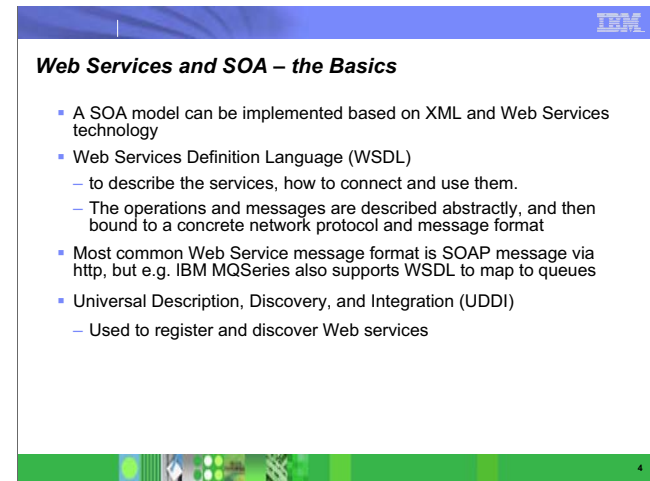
IBM

Web Services and SOA – the Basics

A SOA model can be implemented based on XML and Web Services technology

Web Services Definition Language (WSDL)

– to describe the services, how to connect and use them.

– The operations and messages are described abstractly, and then bound to a concrete network protocol and message format

Most common Web Service message format is SOAP message via http, but e.g. IBM MQSeries also supports WSDL to map to queues

Universal Description, Discovery, and Integration (UDDI)

– Used to register and discover Web services

4